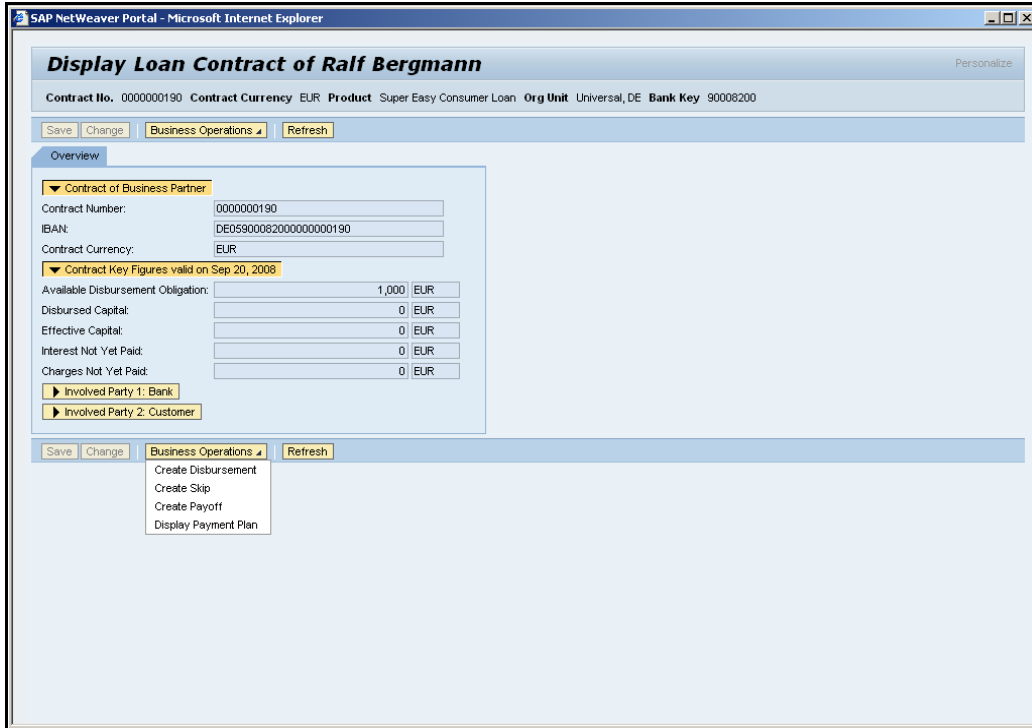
SAP NetWeaver Portal - Microsoft Internet Explorer

Display Loan Contract of Ralf Bergmann

Personalize

Contract No. 0000000190 Contract Currency EUR Product Super Easy Consumer Loan Org Unit Universal, DE Bank Key 90008200

Save | Change | Business Operations | Refresh

Overview

Contract of Business Partner

Contract Number: 0000000190

IBAN: DE05900082000000000190

Contract Currency: EUR

Contract Key Figures valid on Sep 20, 2008

Available Disbursement Obligation: 1,000 EUR

Disbursed Capital: 0 EUR

Effective Capital: 0 EUR

Interest Not Yet Paid: 0 EUR

Charges Not Yet Paid: 0 EUR

Involved Party 1: Bank

Involved Party 2: Customer

Save | Change | Business Operations | Refresh

Create Disbursement
Create Skip
Create Payoff
Display Payment Plan